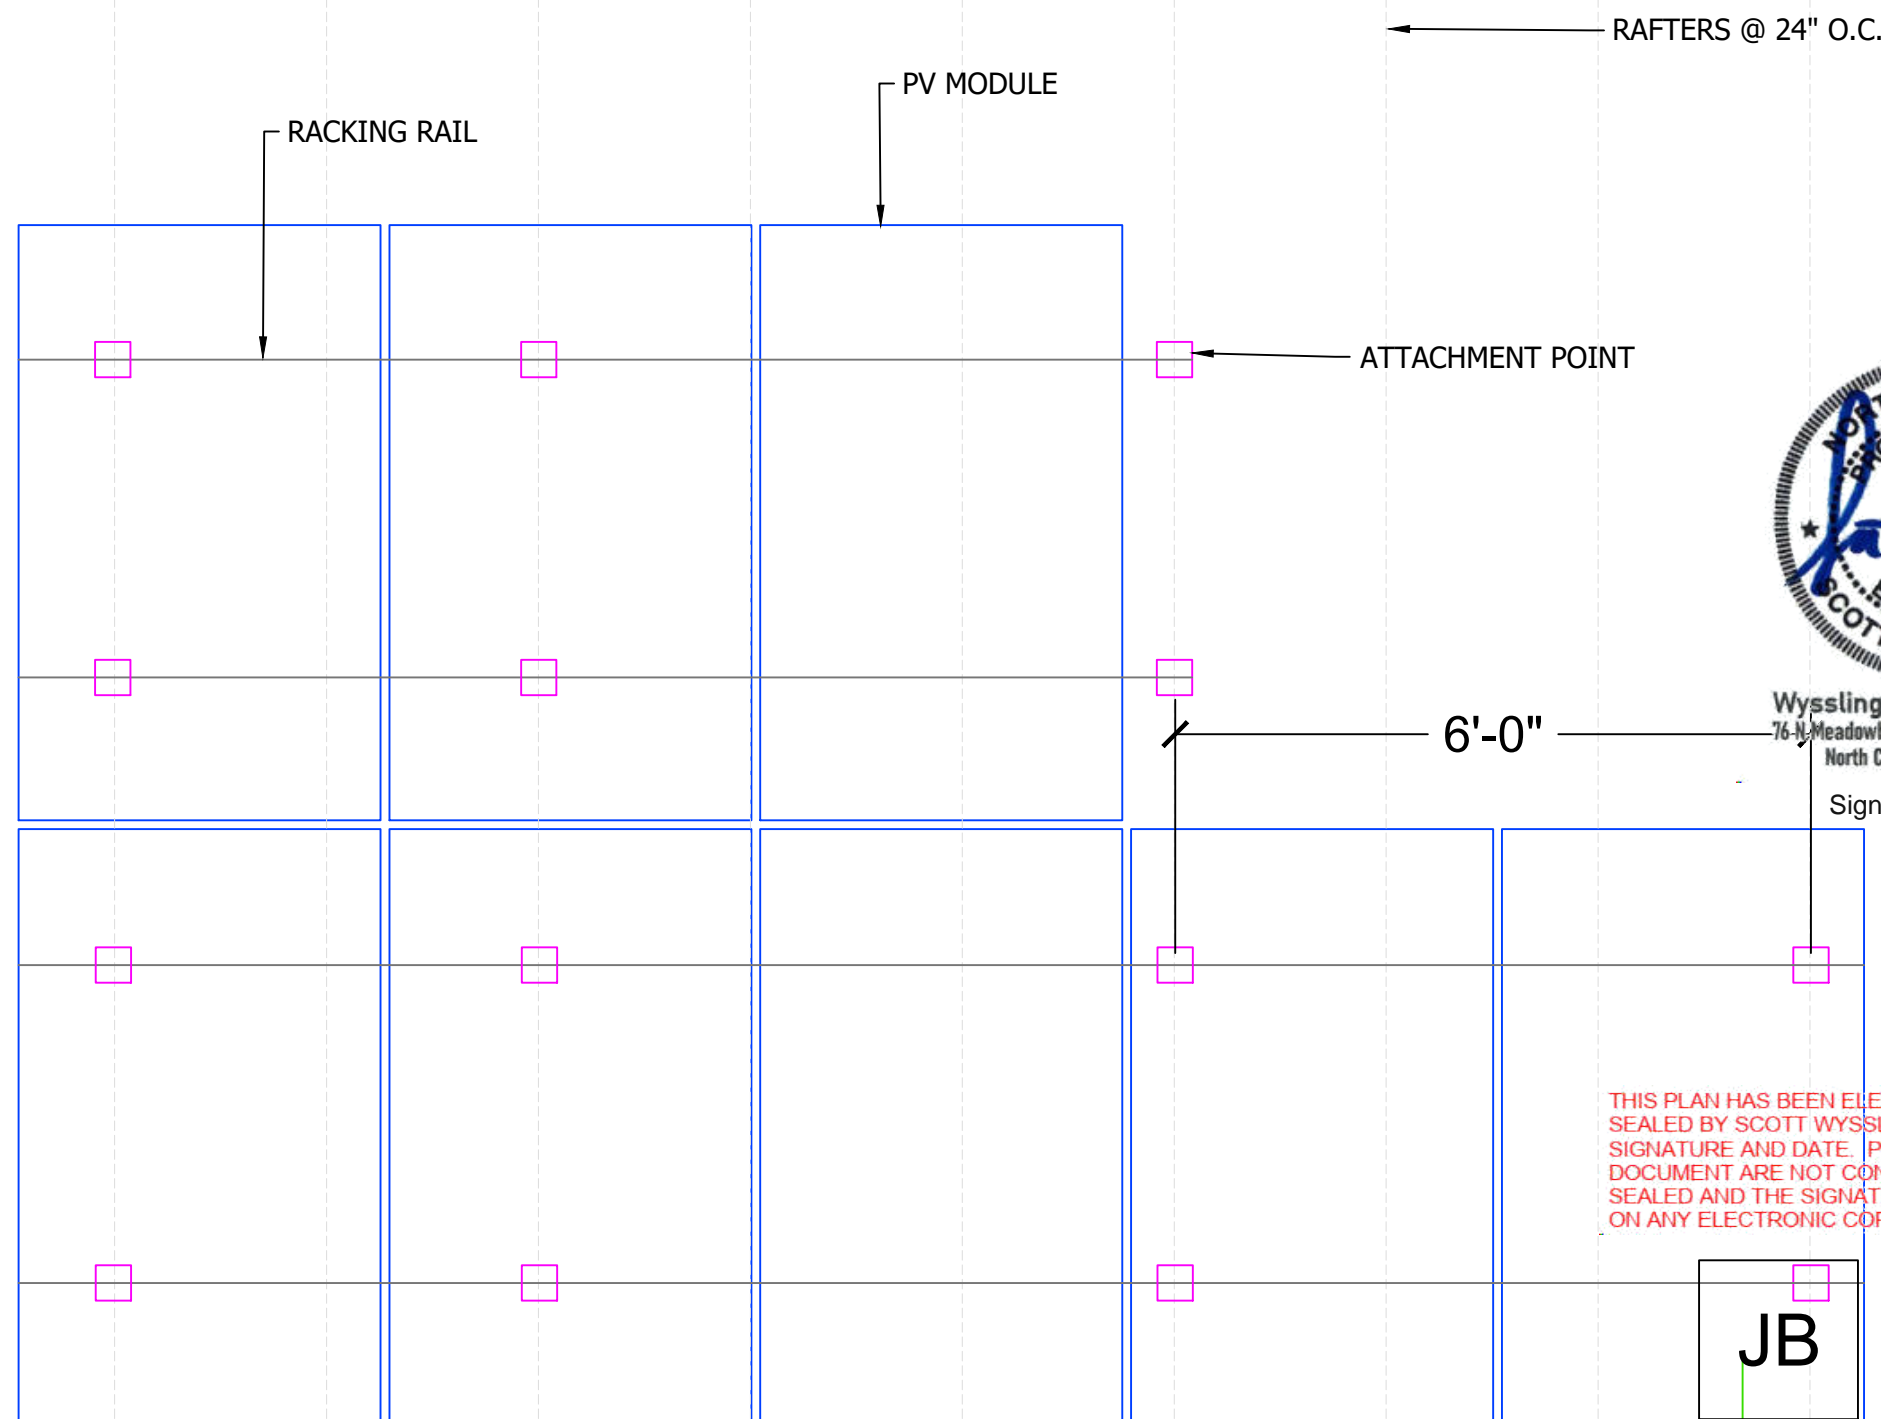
RAFTERS @ 24" O.C.

PV MODULE

RACKING RAIL

ATTACHMENT POINT

NORT
PRO
SCOT

Wyssling
76 N Meadowb
North C

6'-0"

Sign

THIS PLAN HAS BEEN ELE
SEALED BY SCOTT WYSSL
SIGNATURE AND DATE. P
DOCUMENT ARE NOT CON
SEALED AND THE SIGNAT
ON ANY ELECTRONIC COP

JB